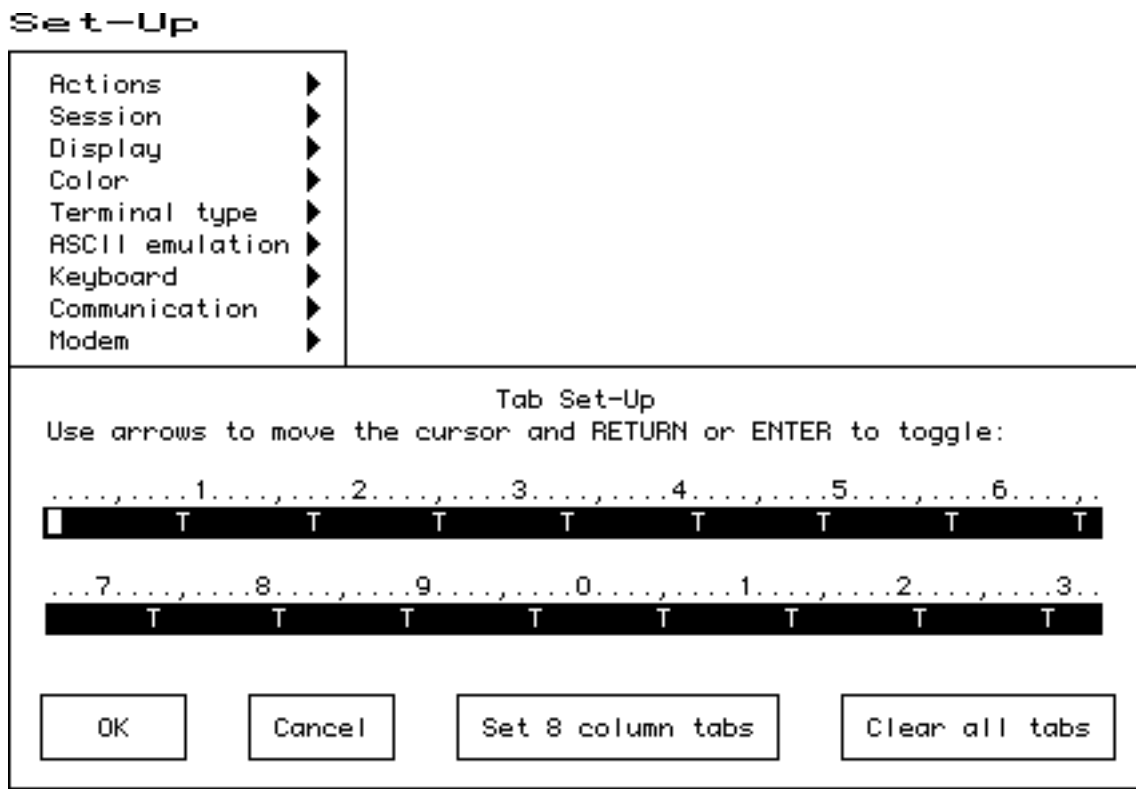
Set-Up

Actions
Session
Display
Color
Terminal type
ASCII emulation
Keyboard
Communication
Modem

Tab Set-Up
Use arrows to move the cursor and RETURN or ENTER to toggle:

....,....1....,....2....,....3....,....4....,....5....,....6....,.
T T T T T T T T

..7....,....8....,....9....,....0....,....1....,....2....,....3..
T T T T T T T T

OK

Cancel

Set 8 column tabs

Clear all tabs